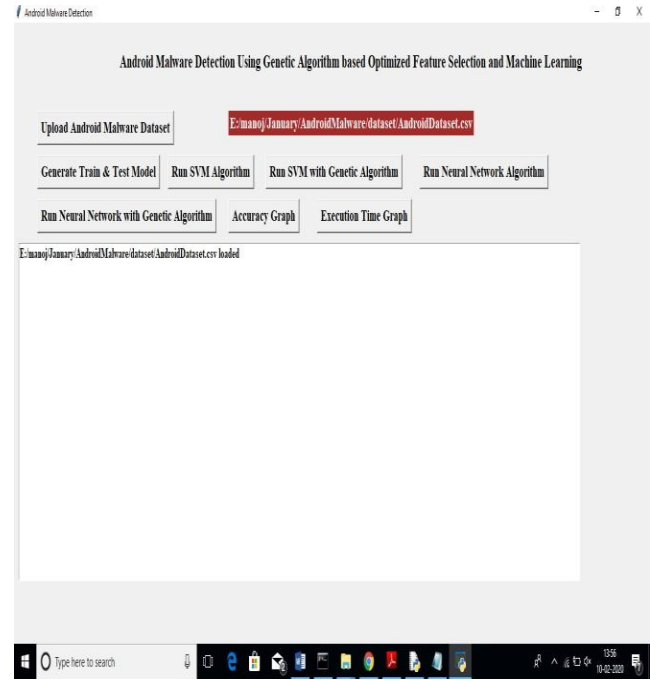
Android Malware Detection

Android Malware Detection Using Genetic Algorithm based Optimized Feature Selection and Machine Learning

Upload Android Malware Dataset

E:/manoj/January/AndroidMalware/dataset/AndroidDataset.csv

Generate Train & Test Model

Run SVM Algorithm

Run SVM with Genetic Algorithm

Run Neural Network Algorithm

Run Neural Network with Genetic Algorithm

Accuracy Graph

Execution Time Graph

E:/manoj/January/AndroidMalware/dataset/AndroidDataset.csv loaded

Type here to search

13:56
10-02-2020